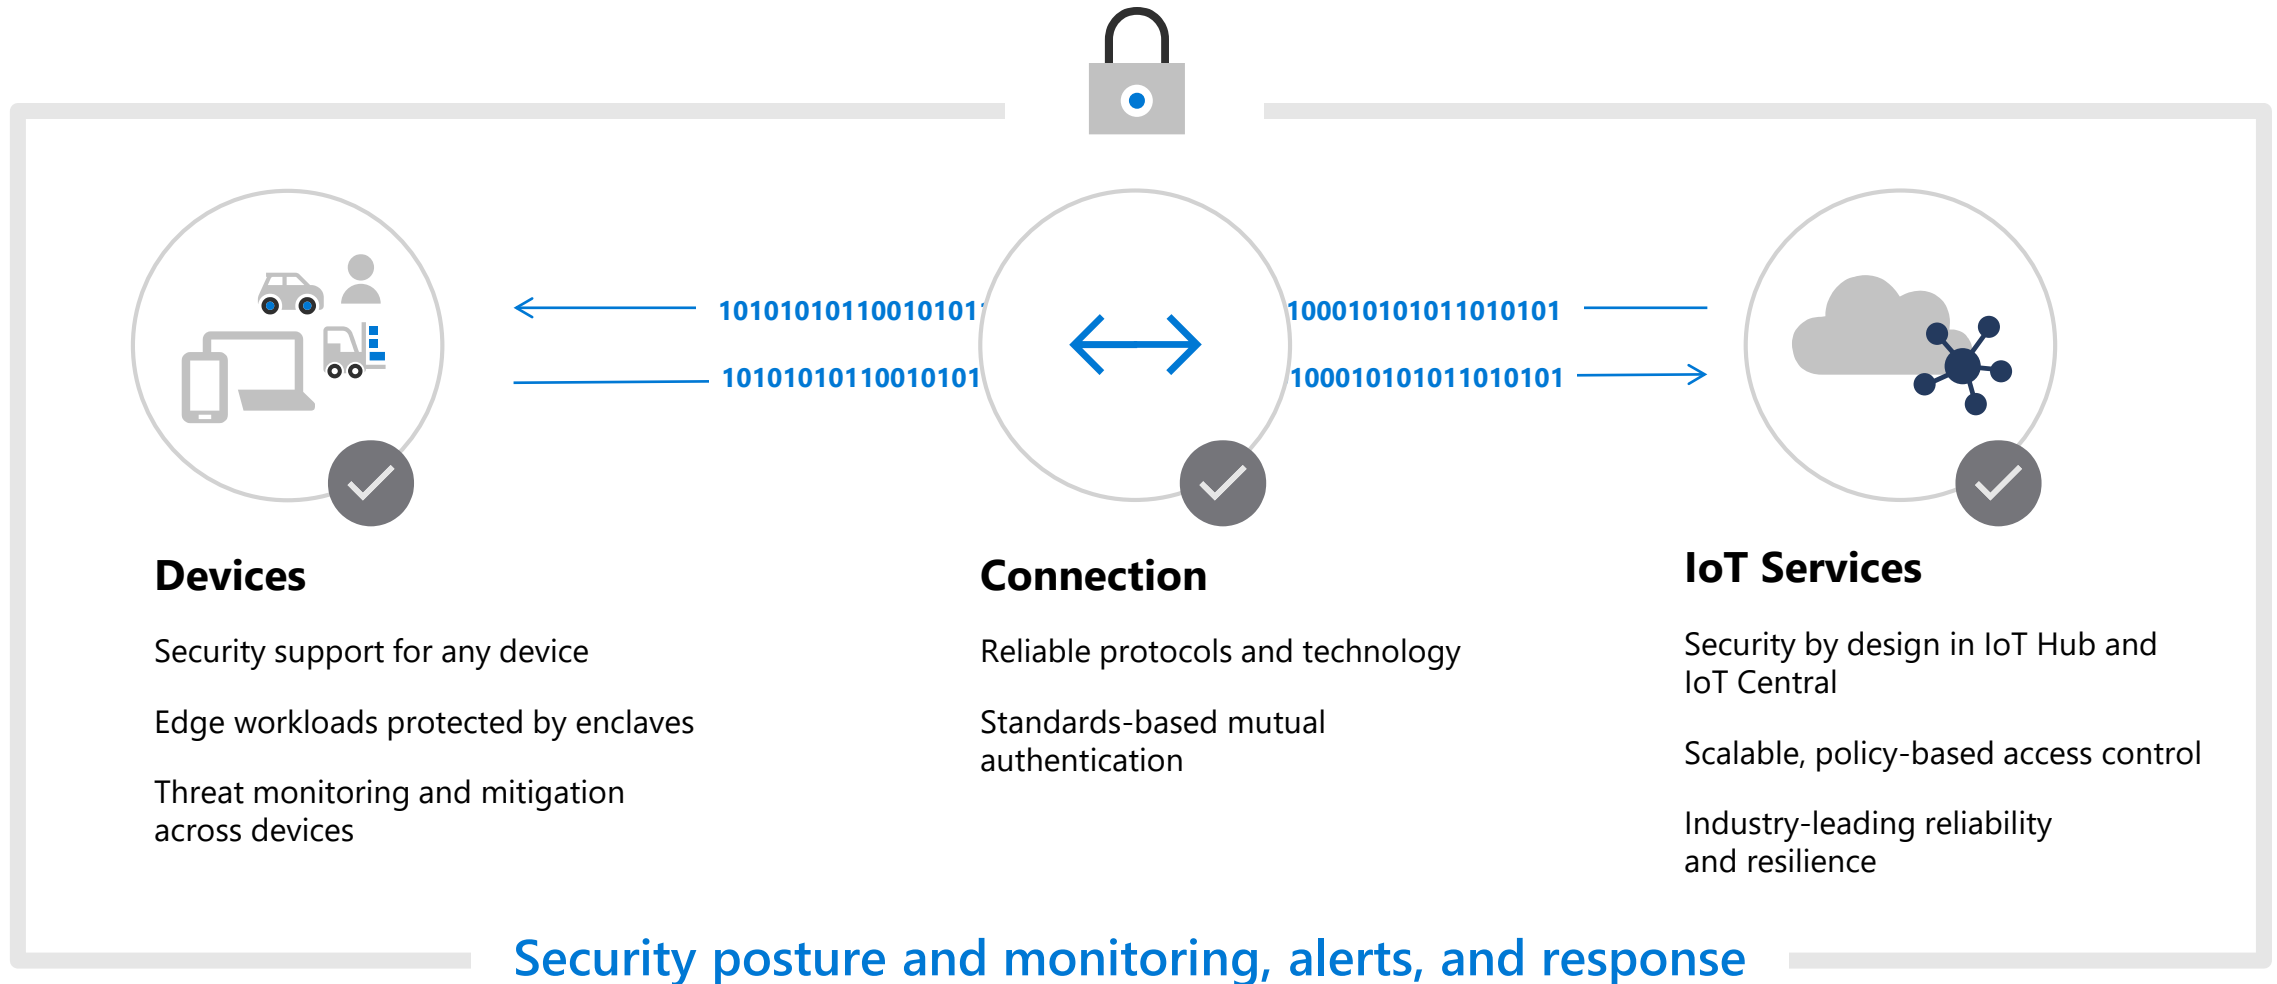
10101010110010101

10101010110010101

10001010101011010101

10001010101011010101

Devices

Security support for any device

Edge workloads protected by enclaves

Threat monitoring and mitigation across devices

Connection

Reliable protocols and technology

Standards-based mutual authentication

IoT Services

Security by design in IoT Hub and IoT Central

Scalable, policy-based access control

Industry-leading reliability and resilience

Security posture and monitoring, alerts, and response